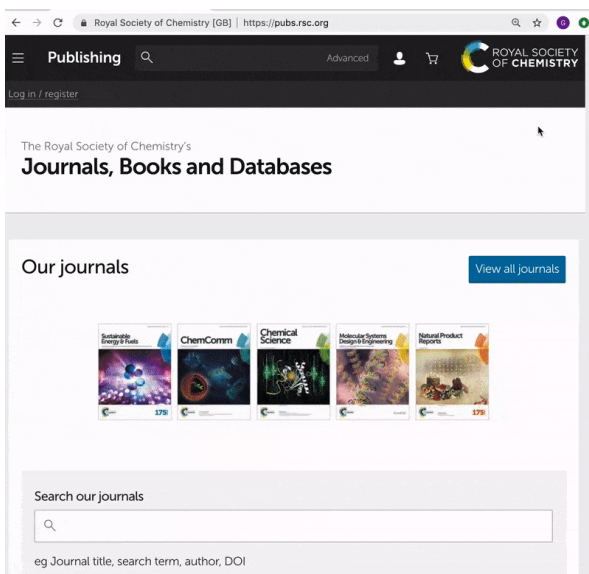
Royal Society of Chemistry [GB] | https://pubs.rsc.org

Publishing

Advanced

ROYAL SOCIETY OF CHEMISTRY

Log in / register

The Royal Society of Chemistry's
Journals, Books and Databases

Our journals

View all journals

Sustainable Energy & Fuels

ChemComm

Chemical Science

Molecular Systems Design & Engineering

Natural Product Reports

Search our journals

eg Journal title, search term, author, DOI